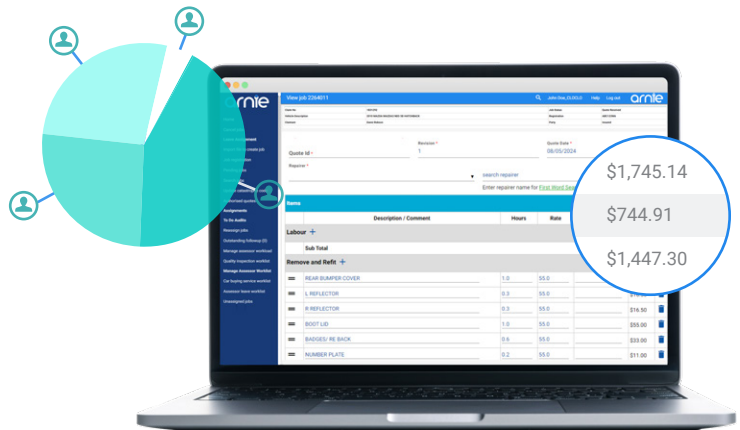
arnie

View job 2264011

John Doe, CLCILC Help Log out

arnie

Quote Id *

Revision *
1

Quote Date *
08/05/2024

Repairer *

search repairer

Enter repairer name for First Word Search

To Be Audits

Assignments

Reassign jobs

Outstanding followup

Manage assessor workload

Quality inspection worklist

Manage Assessor Worklist

Car buying service worklist

Assessor leave worklist

Unassigned jobs

Items

Description / Comment

Hours

Rate

Labour +

Sub Total

Remove and Refit +

REAR BUMPER COVER | 1.0 | 55.0

L REFLECTOR | 0.3 | 55.0

R REFLECTOR | 0.3 | 55.0 | $16.50

BOOT LID | 1.0 | 55.0 | $55.00

BADGES/ RE BACK | 0.6 | 55.0 | $33.00

NUMBER PLATE | 0.2 | 55.0 | $11.00

$1,745.14

$744.91

$1,447.30